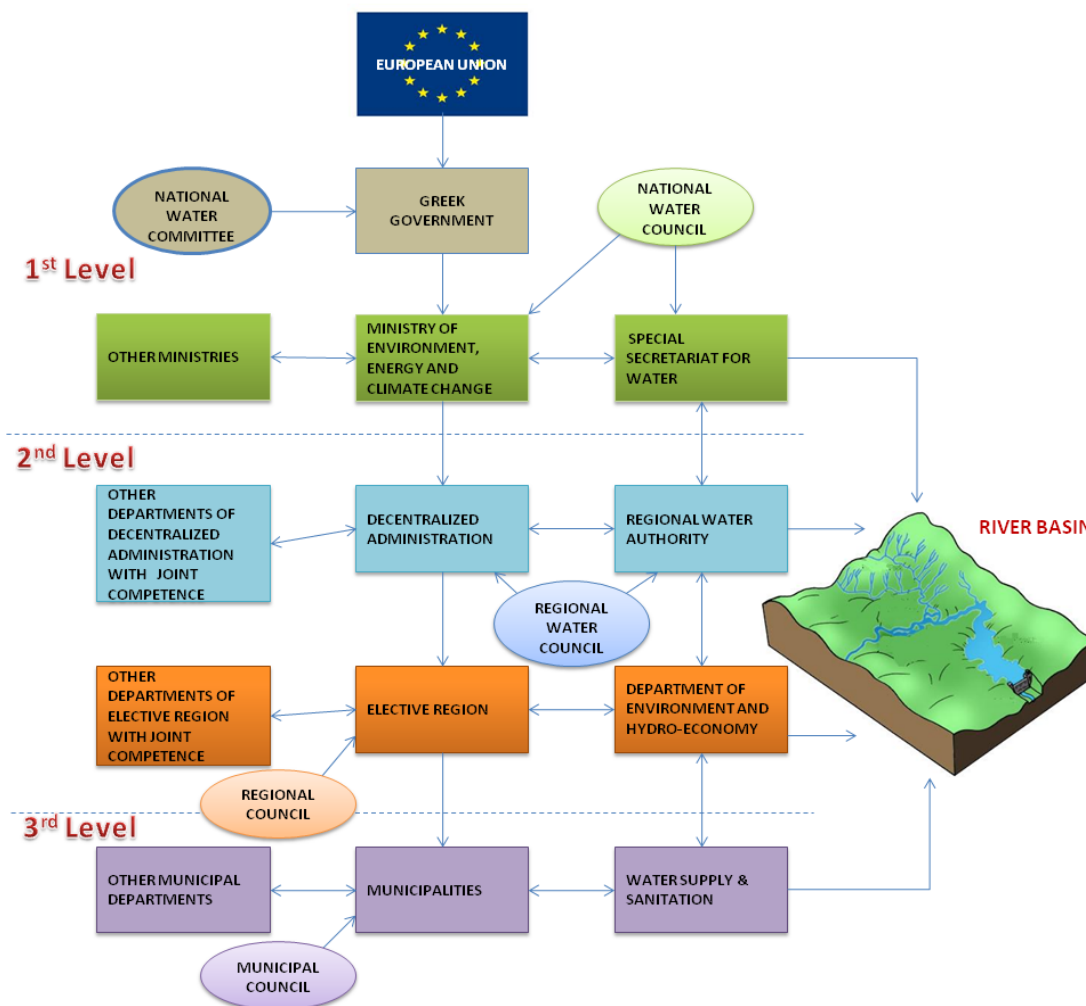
EUROPEAN UNION

NATIONAL WATER COMMITTEE

GREEK GOVERNMENT

NATIONAL WATER COUNCIL

1$^{st}$ Level

OTHER MINISTRIES

MINISTRY OF ENVIRONMENT, ENERGY AND CLIMATE CHANGE

SPECIAL SECRETARIAT FOR WATER

2$^{nd}$ Level

OTHER DEPARTMENTS OF DECENTRALIZED ADMINISTRATION WITH JOINT COMPETENCE

DECENTRALIZED ADMINISTRATION

REGIONAL WATER AUTHORITY

RIVER BASIN

REGIONAL WATER COUNCIL

OTHER DEPARTMENTS OF ELECTIVE REGION WITH JOINT COMPETENCE

ELECTIVE REGION

DEPARTMENT OF ENVIRONMENT AND HYDRO-ECONOMY

REGIONAL COUNCIL

3$^{rd}$ Level

OTHER MUNICIPAL DEPARTMENTS

MUNICIPALITIES

WATER SUPPLY & SANITATION

MUNICIPAL COUNCIL